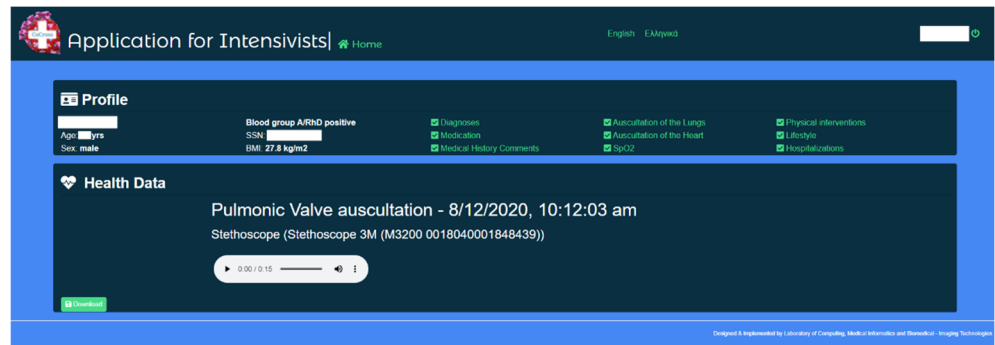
CoCross

Application for Intensivists| Home

English Ελληνικά

Profile

Age: yrs
Sex: male

Blood group A/RhD positive
SSN:
BMI: 27.8 kg/m2

Diagnoses
Medication
Medical History Comments

Auscultation of the Lungs
Auscultation of the Heart
SpO2

Physical interventions
Lifestyle
Hospitalizations

Health Data

Pulmonic Valve auscultation - 8/12/2020, 10:12:03 am

Stethoscope (Stethoscope 3M (M3200 0018040001848439))

0:00 / 0:15

Download

Designed & Implemented by Laboratory of Computing, Medical Informatics and Biomedical - Imaging Technologies